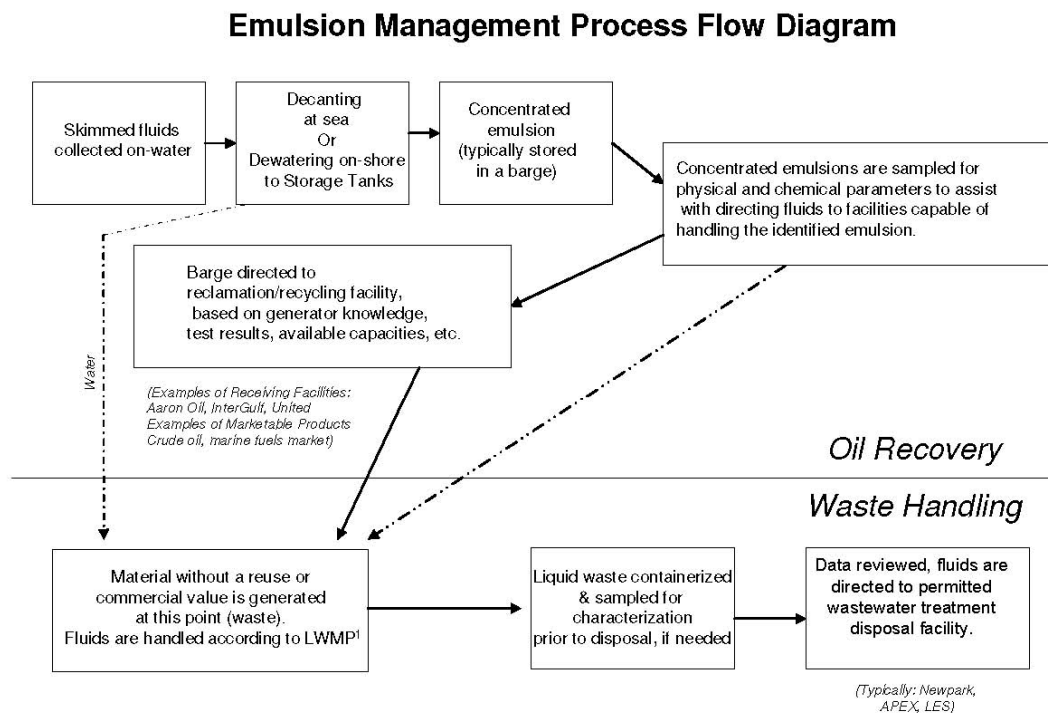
Emulsion Management Process Flow Diagram

Skimmed fluids collected on-water

Decanting at sea Or Dewatering on-shore to Storage Tanks

Concentrated emulsion (typically stored in a barge)

Concentrated emulsions are sampled for physical and chemical parameters to assist with directing fluids to facilities capable of handling the identified emulsion.

Barge directed to reclamation/recycling facility, based on generator knowledge, test results, available capacities, etc.

Water

(Examples of Receiving Facilities: Aaron Oil, InterGulf, United Examples of Marketable Products Crude oil, marine fuels market)

Oil Recovery

Waste Handling

Material without a reuse or commercial value is generated at this point (waste). Fluids are handled according to LWMP$^1$

Liquid waste containerized & sampled for characterization prior to disposal, if needed

Data reviewed, fluids are directed to permitted wastewater treatment disposal facility.

(Typically: Newpark, APEX, LES)